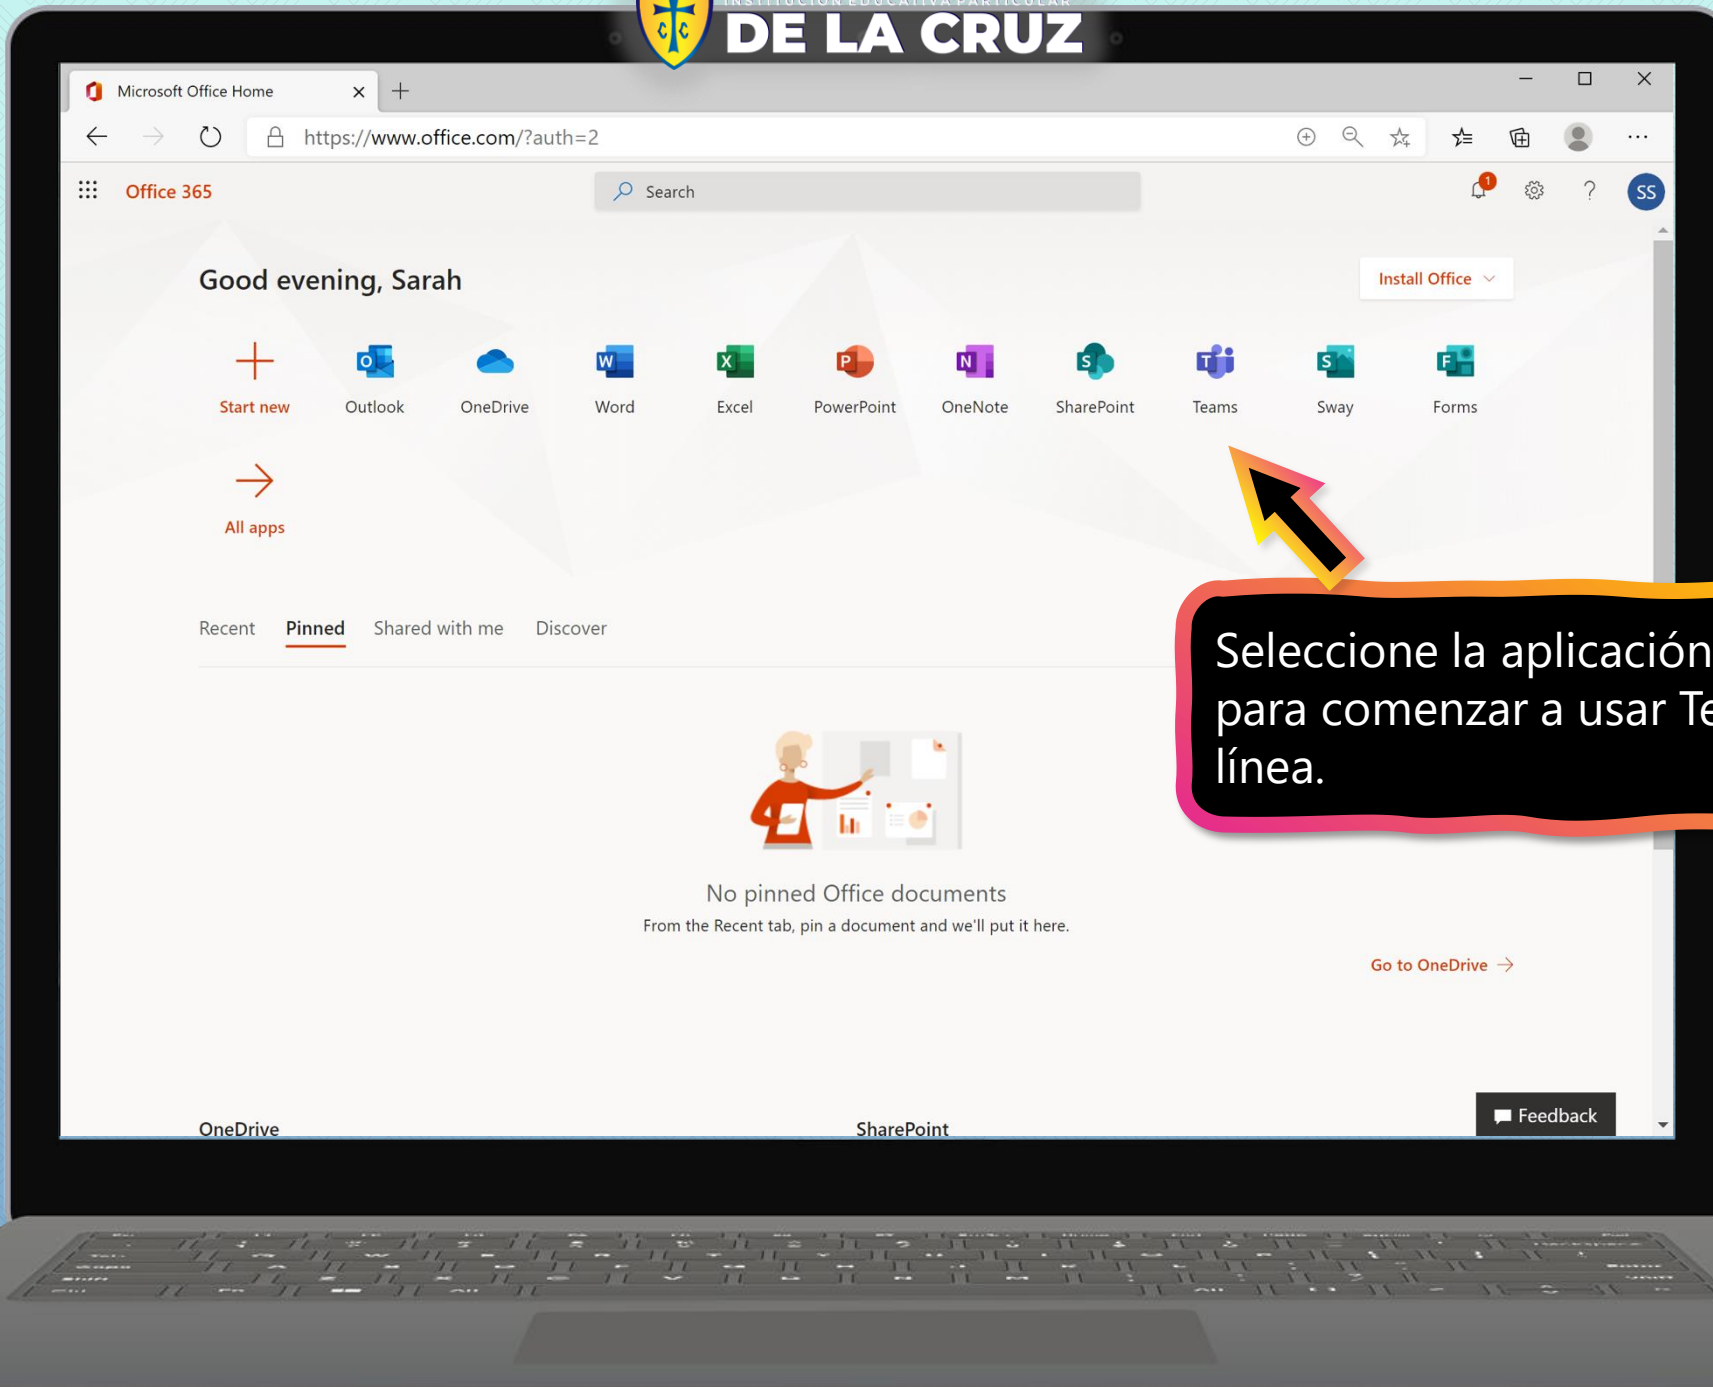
INSTITUCIÓN EDUCATIVA PARTICULAR
DE LA CRUZ

Microsoft Office Home

https://www.office.com/?auth=2

Office 365

Search

SS

Good evening, Sarah

Install Office

Start new
Outlook
OneDrive
Word
Excel
PowerPoint
OneNote
SharePoint
Teams
Sway
Forms

All apps

Recent
Pinned
Shared with me
Discover

Seleccione la aplicación para comenzar a usar Te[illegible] línea.

No pinned Office documents
From the Recent tab, pin a document and we'll put it here.

Go to OneDrive

Feedback

OneDrive
SharePoint